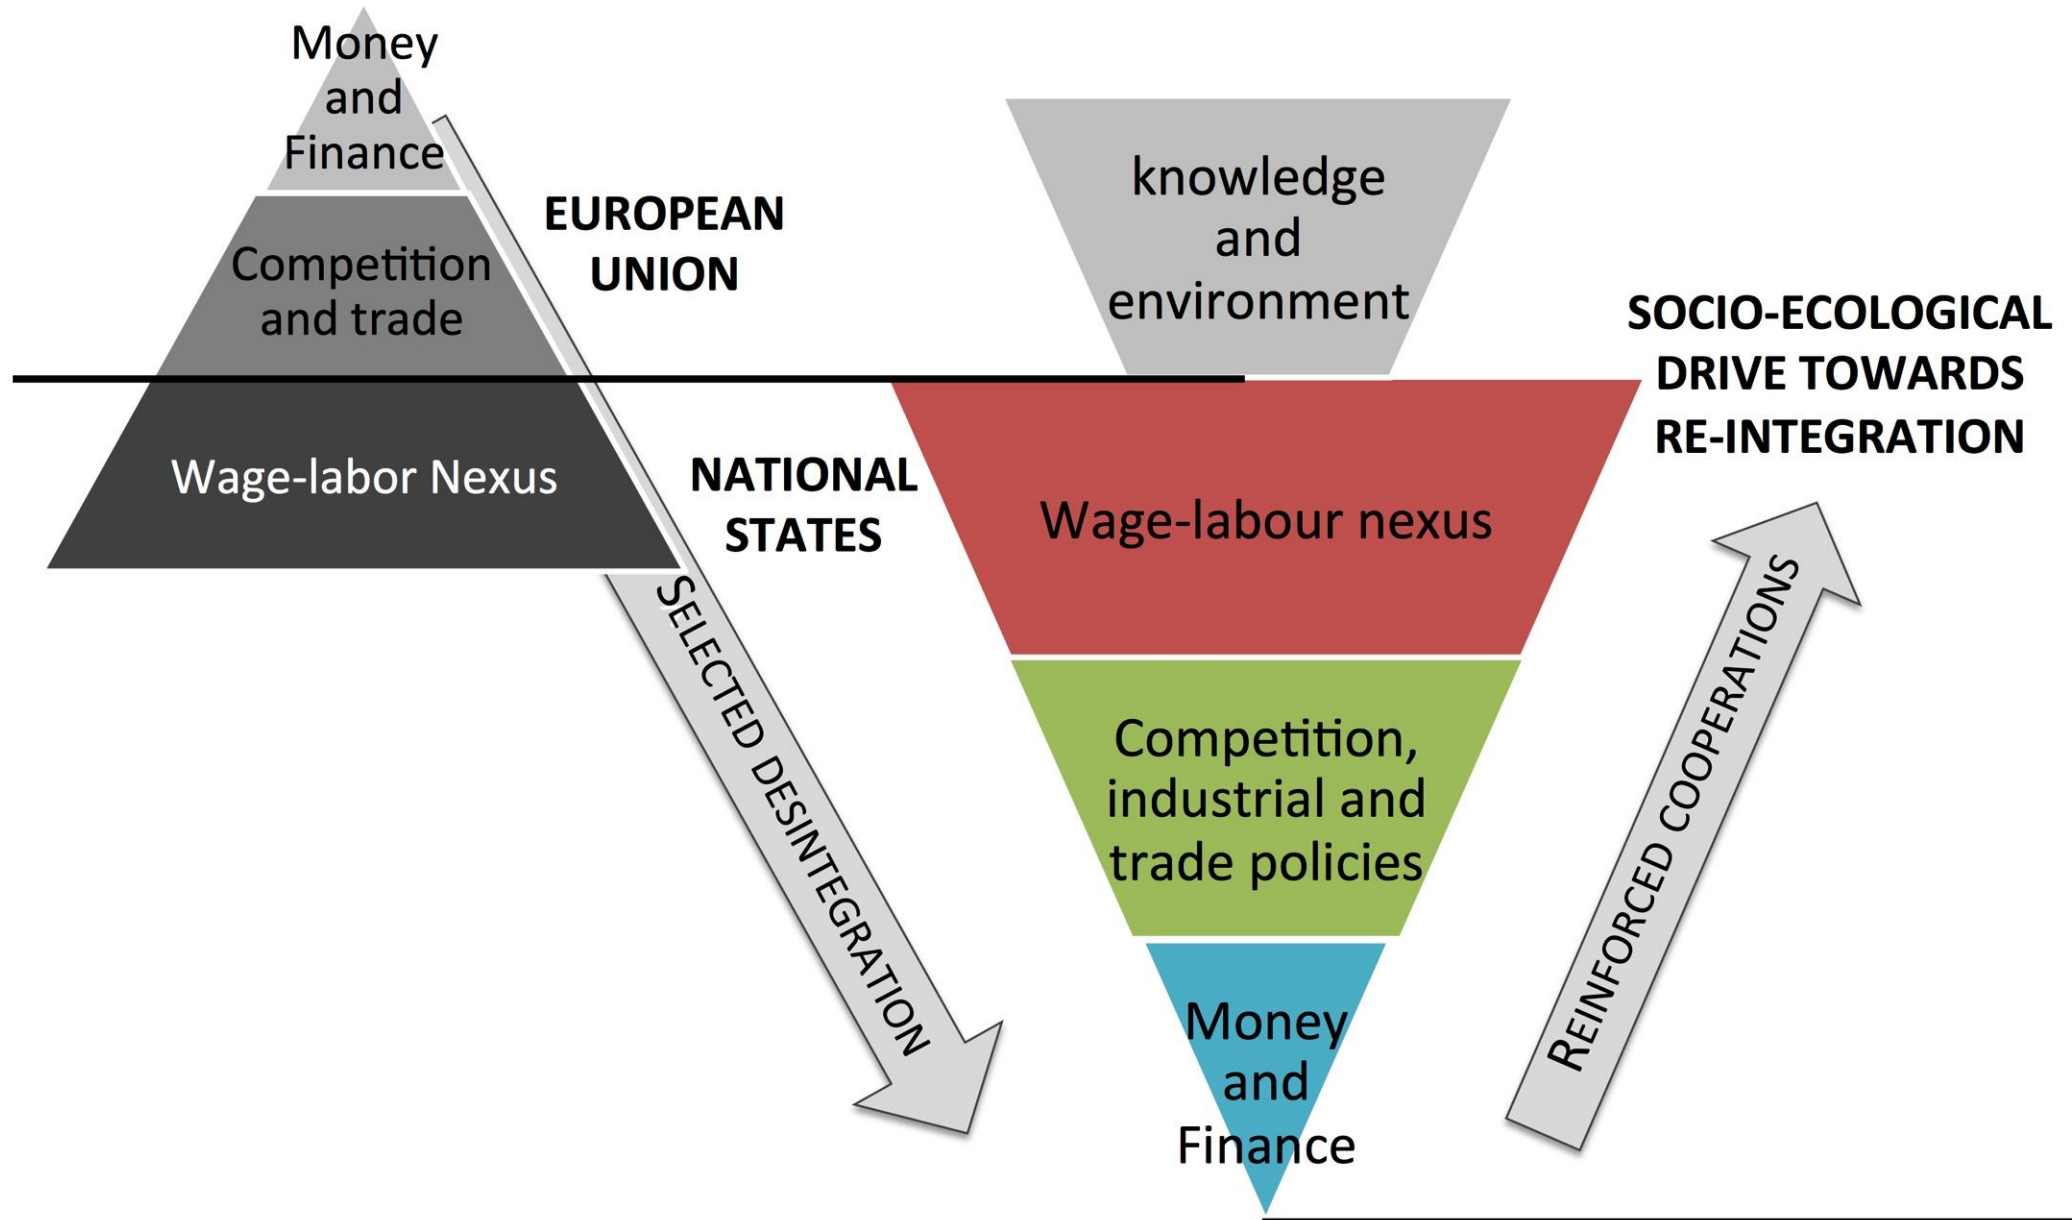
Money and Finance

Competition and trade

Wage-labor Nexus

EUROPEAN UNION

NATIONAL STATES

SELECTED DESINTEGRATION

knowledge and environment

Wage-labour nexus

Competition, industrial and trade policies

Money and Finance

SOCIO-ECOLOGICAL DRIVE TOWARDS RE-INTEGRATION

REINFORCED COOPERATIONS